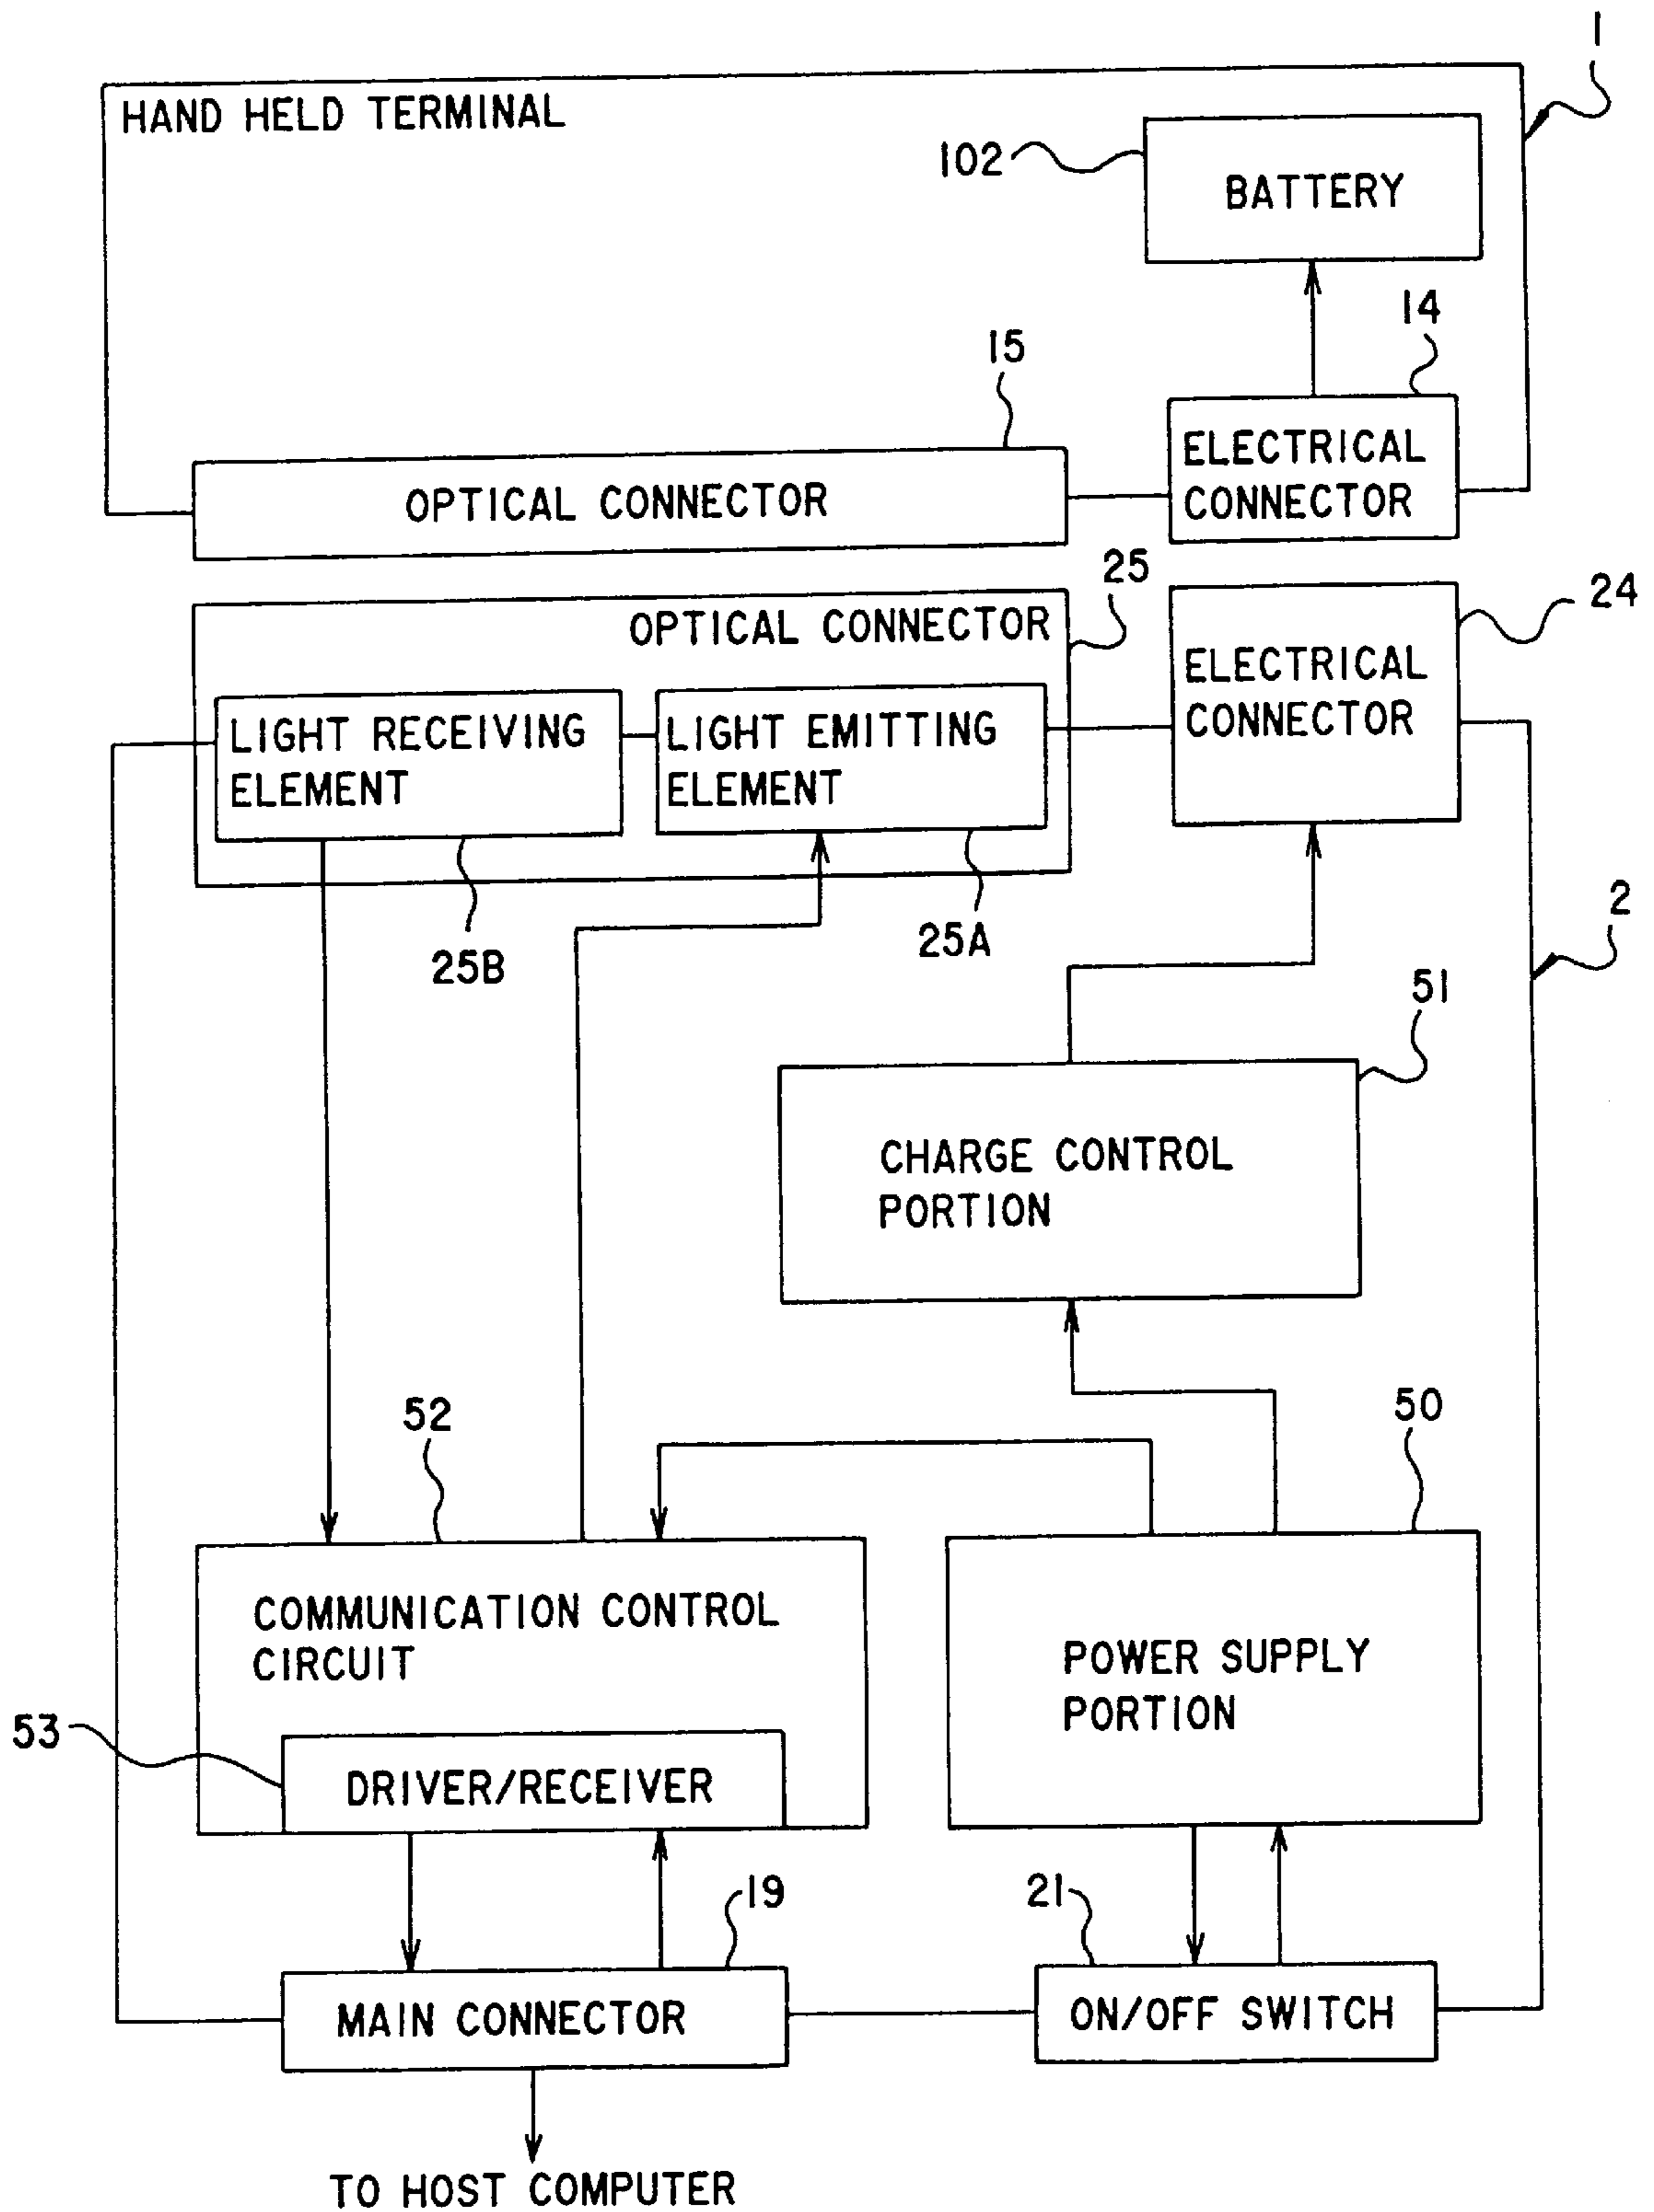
1

HAND HELD TERMINAL

102

BATTERY

14

15

ELECTRICAL CONNECTOR

OPTICAL CONNECTOR

25

24

OPTICAL CONNECTOR

ELECTRICAL CONNECTOR

LIGHT RECEIVING ELEMENT

LIGHT EMITTING ELEMENT

25B

25A

2

51

CHARGE CONTROL PORTION

52

50

COMMUNICATION CONTROL CIRCUIT

POWER SUPPLY PORTION

53

DRIVER/RECEIVER

19

21

MAIN CONNECTOR

ON/OFF SWITCH

TO HOST COMPUTER